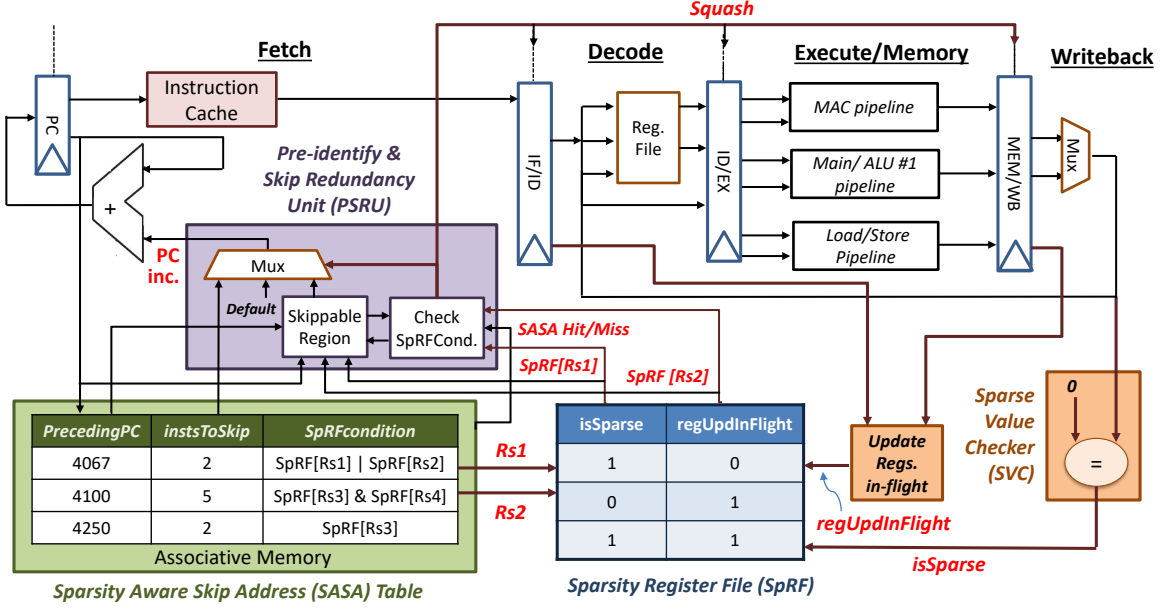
Squash

Fetch

Decode

Execute/Memory

Writeback

PC

Instruction Cache

IF/ID

Reg. File

ID/EX

MAC pipeline

Main/ ALU #1 pipeline

Load/Store Pipeline

MEM/WB

Mux

+

Pre-identify & Skip Redundancy Unit (PSRU)

PC inc.

Mux

Default

Skippable Region

Check SpRFCond.

SASA Hit/Miss

SpRF[Rs1]

SpRF [Rs2]

| PrecedingPC | instsToSkip | SpRFcondition |
|---|---|---|
| 4067 | 2 | SpRF[Rs1] \| SpRF[Rs2] |
| 4100 | 5 | SpRF[Rs3] & SpRF[Rs4] |
| 4250 | 2 | SpRF[Rs3] |

Associative Memory

Sparsity Aware Skip Address (SASA) Table

Rs1

Rs2

| isSparse | regUpdInFlight |
|---|---|
| 1 | 0 |
| 0 | 1 |
| 1 | 1 |

Sparsity Register File (SpRF)

Update Regs. in-flight

regUpdInFlight

Sparse Value Checker (SVC)

0

=

isSparse